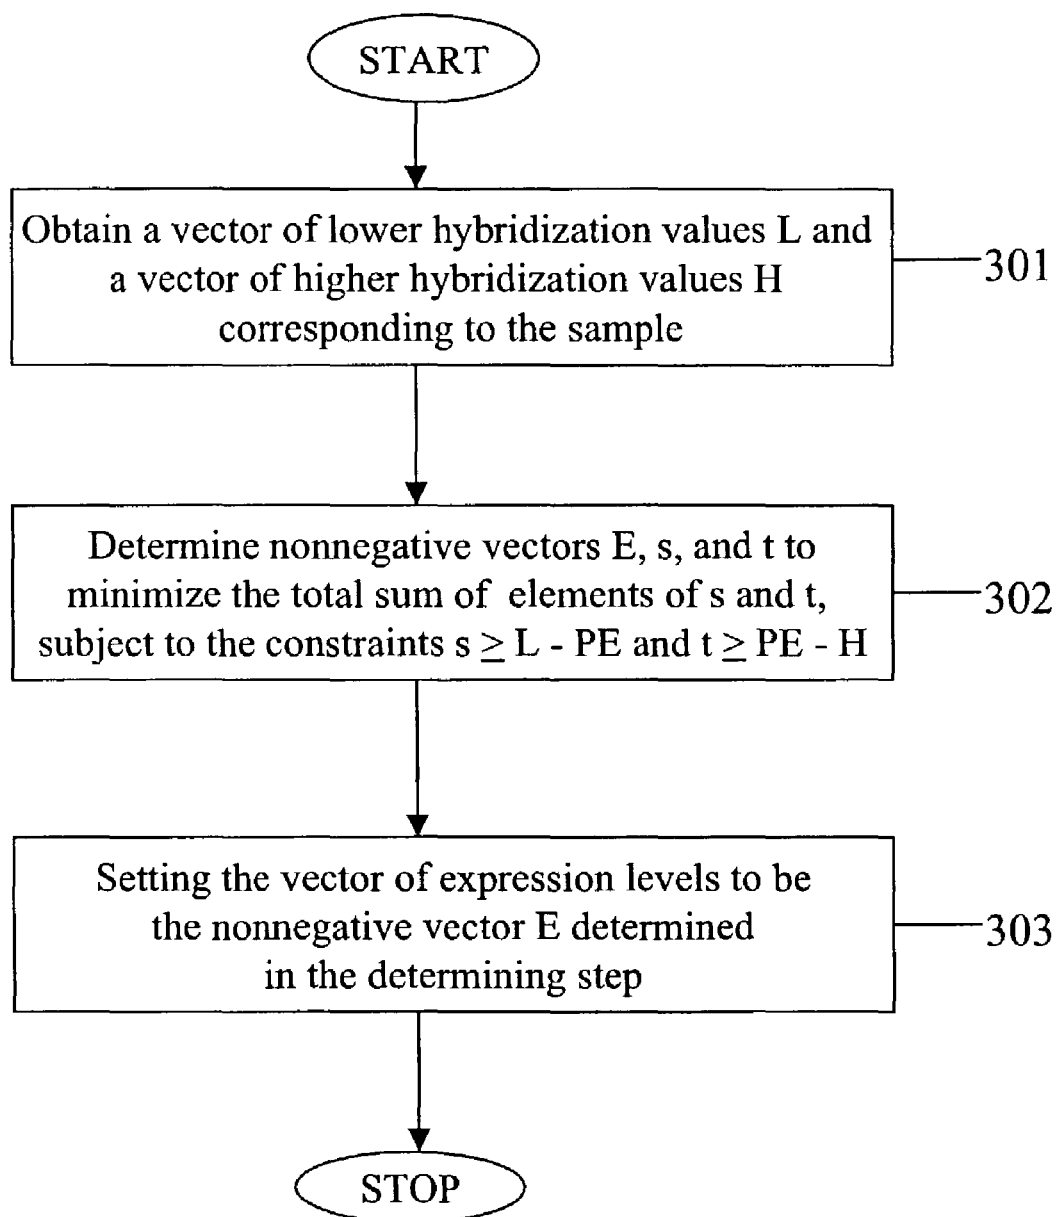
START

Obtain a vector of lower hybridization values L and a vector of higher hybridization values H corresponding to the sample

301

Determine nonnegative vectors E, s, and t to minimize the total sum of elements of s and t, subject to the constraints $s \geq L - PE$ and $t \geq PE - H$

302

Setting the vector of expression levels to be the nonnegative vector E determined in the determining step

303

STOP